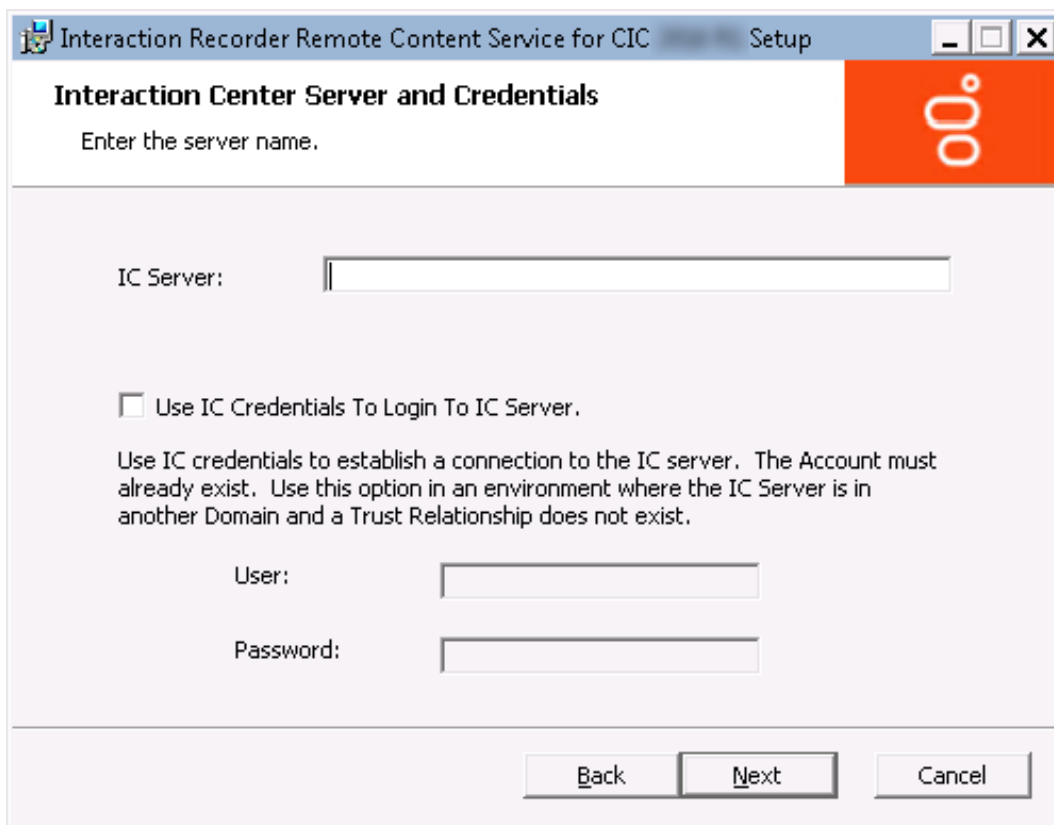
Interaction Recorder Remote Content Service for CIC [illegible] Setup

Interaction Center Server and Credentials

Enter the server name.

IC Server:

Use IC Credentials To Login To IC Server.

Use IC credentials to establish a connection to the IC server. The Account must already exist. Use this option in an environment where the IC Server is in another Domain and a Trust Relationship does not exist.

User:

Password:

Back Next Cancel